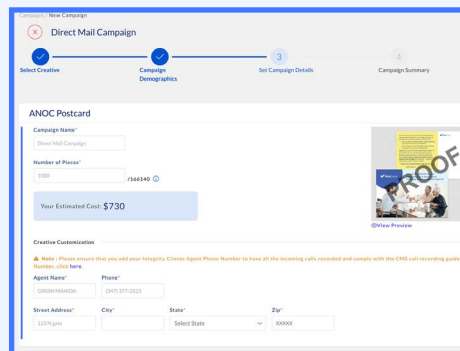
Campaigns / New Campaign

Direct Mail Campaign

Select Creative

Campaign Demographics

3

Set Campaign Details

4

Campaign Summary

ANOC Postcard

Campaign Name*

Direct Mail Campaign

Number of Pieces*

1000

/166140

Your Estimated Cost: $730

PROOF

View Preview

Creative Customization

Note : Please ensure that you add your Integrity Clients Agent Phone Number to have all the incoming calls recorded and comply with the CMS call recording guide Number, click here.

Agent Name*

GIRISH MANDA

Phone*

(347) 377-2523

Street Address*

123 N gum

City*

State*

Select State

Zip*

XXXXX